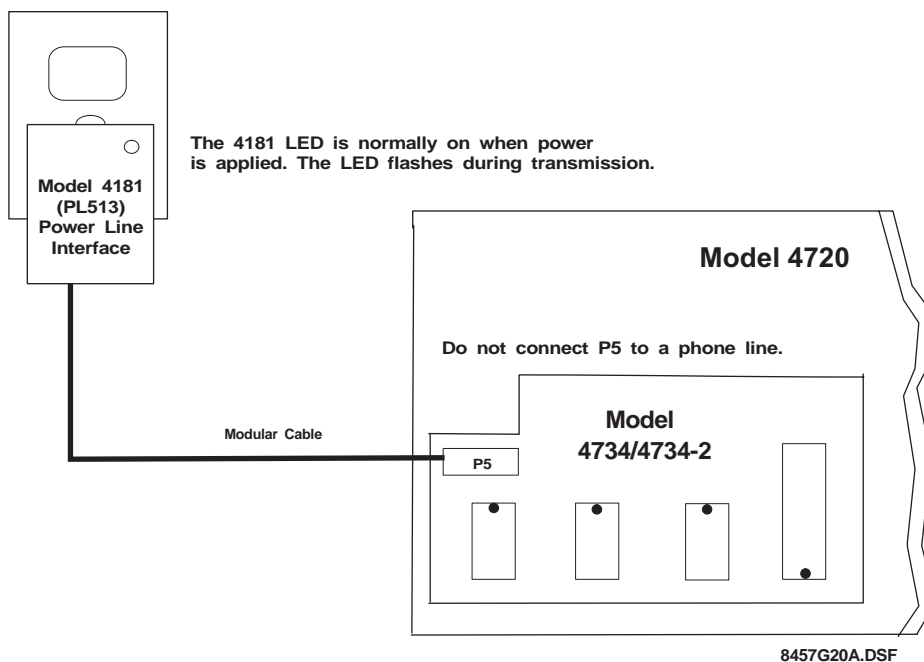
Model 4181 (PL513) Power Line Interface

The 4181 LED is normally on when power is applied. The LED flashes during transmission.

Model 4720

Do not connect P5 to a phone line.

Modular Cable

P5

Model 4734/4734-2

8457G20A.DSF